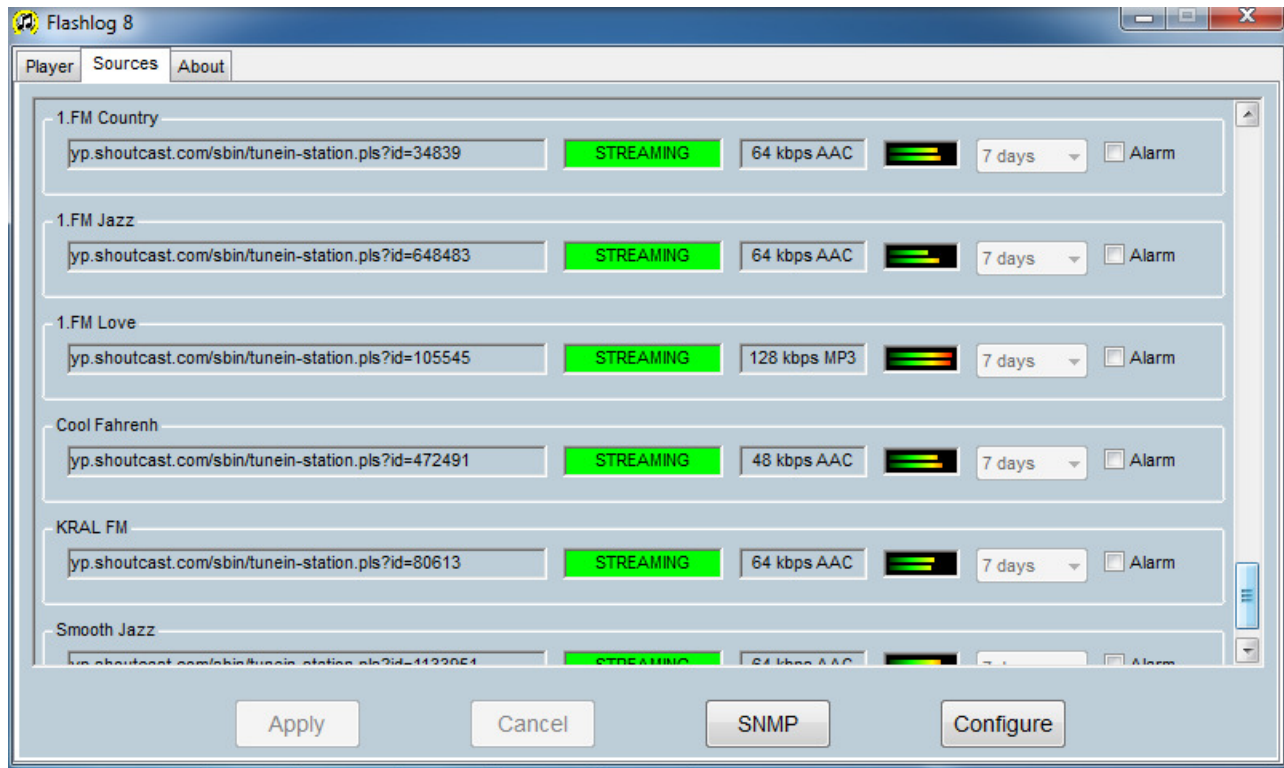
Flashlog 8

Player Sources About

1.FM Country
yp.shoutcast.com/sbin/tunein-station.pls?id=34839 STREAMING 64 kbps AAC 7 days Alarm

1.FM Jazz
yp.shoutcast.com/sbin/tunein-station.pls?id=648483 STREAMING 64 kbps AAC 7 days Alarm

1.FM Love
yp.shoutcast.com/sbin/tunein-station.pls?id=105545 STREAMING 128 kbps MP3 7 days Alarm

Cool Fahrenh
yp.shoutcast.com/sbin/tunein-station.pls?id=472491 STREAMING 48 kbps AAC 7 days Alarm

KRAL FM
yp.shoutcast.com/sbin/tunein-station.pls?id=80613 STREAMING 64 kbps AAC 7 days Alarm

Smooth Jazz
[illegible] STREAMING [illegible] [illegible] Alarm

Apply Cancel SNMP Configure